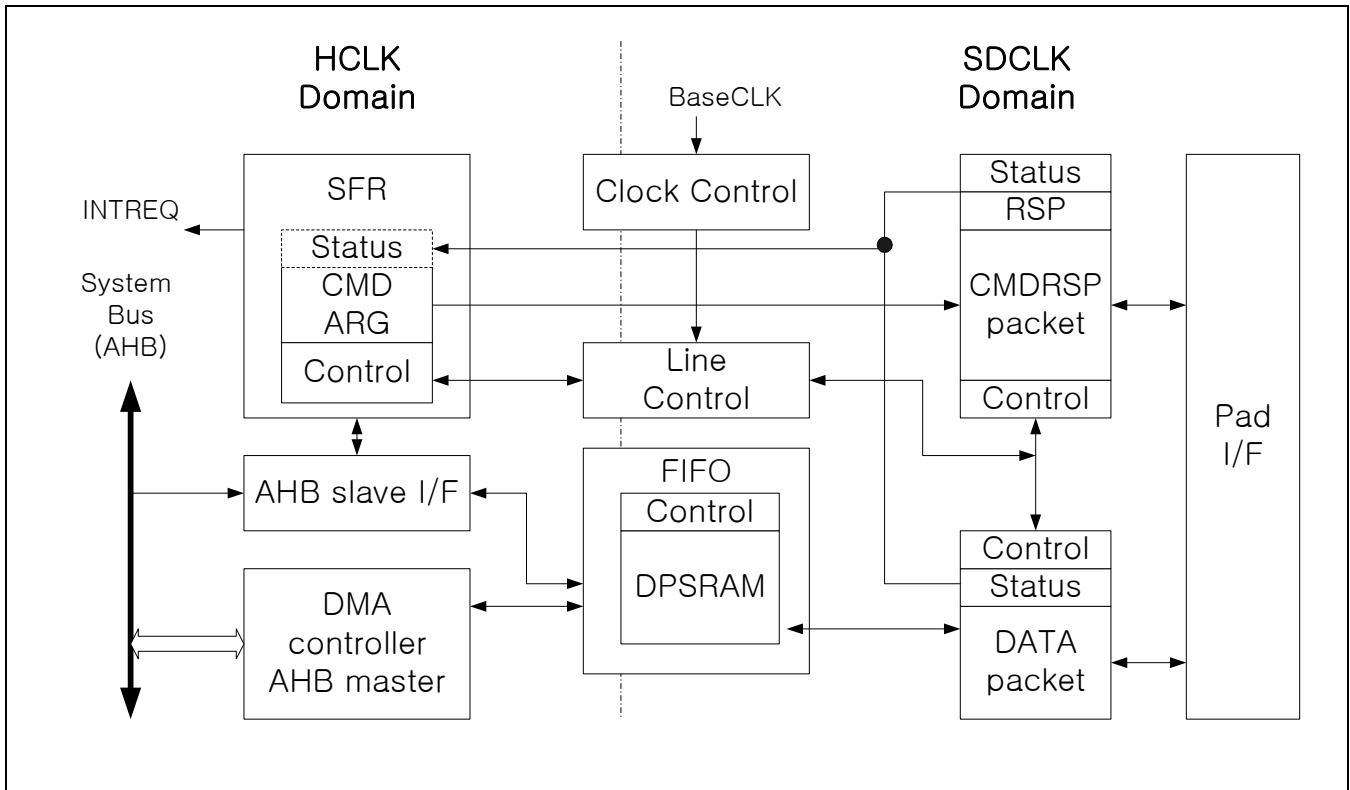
HCLK
Domain

SDCLK
Domain

BaseCLK

SFR

INTREQ

Status

CMD
ARG

Control

System
Bus
(AHB)

Clock Control

Line
Control

Status

RSP

CMDRSP
packet

Control

Pad
I/F

AHB slave I/F

FIFO

Control

DPSRAM

DMA
controller
AHB master

Control

Status

DATA
packet